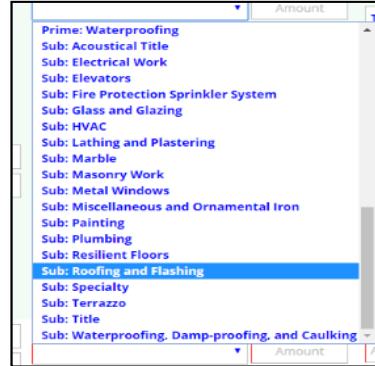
Amount

Prime: Waterproofing
Sub: Acoustical Title
Sub: Electrical Work
Sub: Elevators
Sub: Fire Protection Sprinkler System
Sub: Glass and Glazing
Sub: HVAC
Sub: Lathing and Plastering
Sub: Marble
Sub: Masonry Work
Sub: Metal Windows
Sub: Miscellaneous and Ornamental Iron
Sub: Painting
Sub: Plumbing
Sub: Resilient Floors
Sub: Roofing and Flashing
Sub: Specialty
Sub: Terrazzo
Sub: Title
Sub: Waterproofing, Damp-proofing, and Caulking

Amount